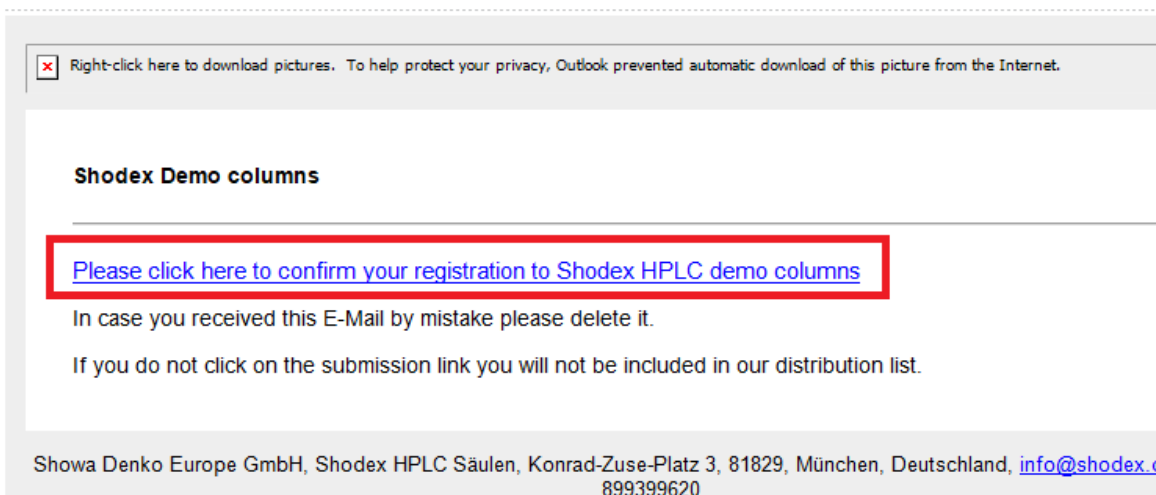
Right-click here to download pictures. To help protect your privacy, Outlook prevented automatic download of this picture from the Internet.

Shodex Demo columns

Please click here to confirm your registration to Shodex HPLC demo columns

In case you received this E-Mail by mistake please delete it.

If you do not click on the submission link you will not be included in our distribution list.

Showa Denko Europe GmbH, Shodex HPLC Säulen, Konrad-Zuse-Platz 3, 81829, München, Deutschland, info@shodex.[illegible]
899399620